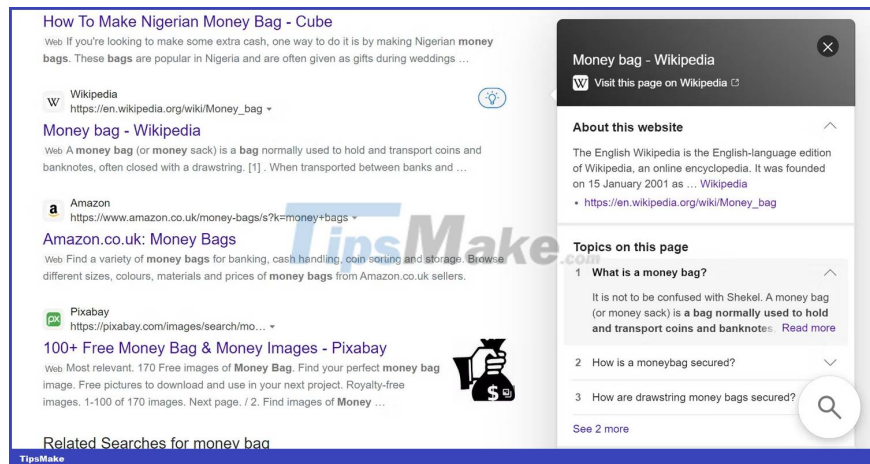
How To Make Nigerian Money Bag - Cube

Web If you're looking to make some extra cash, one way to do it is by making Nigerian **money bags**. These **bags** are popular in Nigeria and are often given as gifts during weddings ...

Wikipedia
https://en.wikipedia.org/wiki/Money_bag

Money bag - Wikipedia

Web A **money bag** (or **money** sack) is a **bag** normally used to hold and transport coins and banknotes, often closed with a drawstring. [1] . When transported between banks and ...

Amazon
https://www.amazon.co.uk/money-bags/s?k=money+bags

Amazon.co.uk: Money Bags

Web Find a variety of **money bags** for banking, cash handling, coin sorting and storage. Browse different sizes, colours, materials and prices of **money bags** from Amazon.co.uk sellers.

Pixabay
https://pixabay.com/images/search/mo...

100+ Free Money Bag & Money Images - Pixabay

Web Most relevant. 170 Free images of **Money Bag**. Find your perfect **money bag** image. Free pictures to download and use in your next project. Royalty-free images. 1-100 of 170 images. Next page. / 2. Find images of **Money** ...

Related Searches for money bag

Money bag - Wikipedia

Visit this page on Wikipedia

About this website

The English Wikipedia is the English-language edition of Wikipedia, an online encyclopedia. It was founded on 15 January 2001 as ... Wikipedia

• https://en.wikipedia.org/wiki/Money_bag

Topics on this page

1 What is a money bag?

It is not to be confused with Shekel. A money bag (or money sack) is **a bag normally used to hold and transport coins and banknotes** Read more

2 How is a moneybag secured?

3 How are drawstring money bags secured?

See 2 more

TipsMake.com

TipsMake